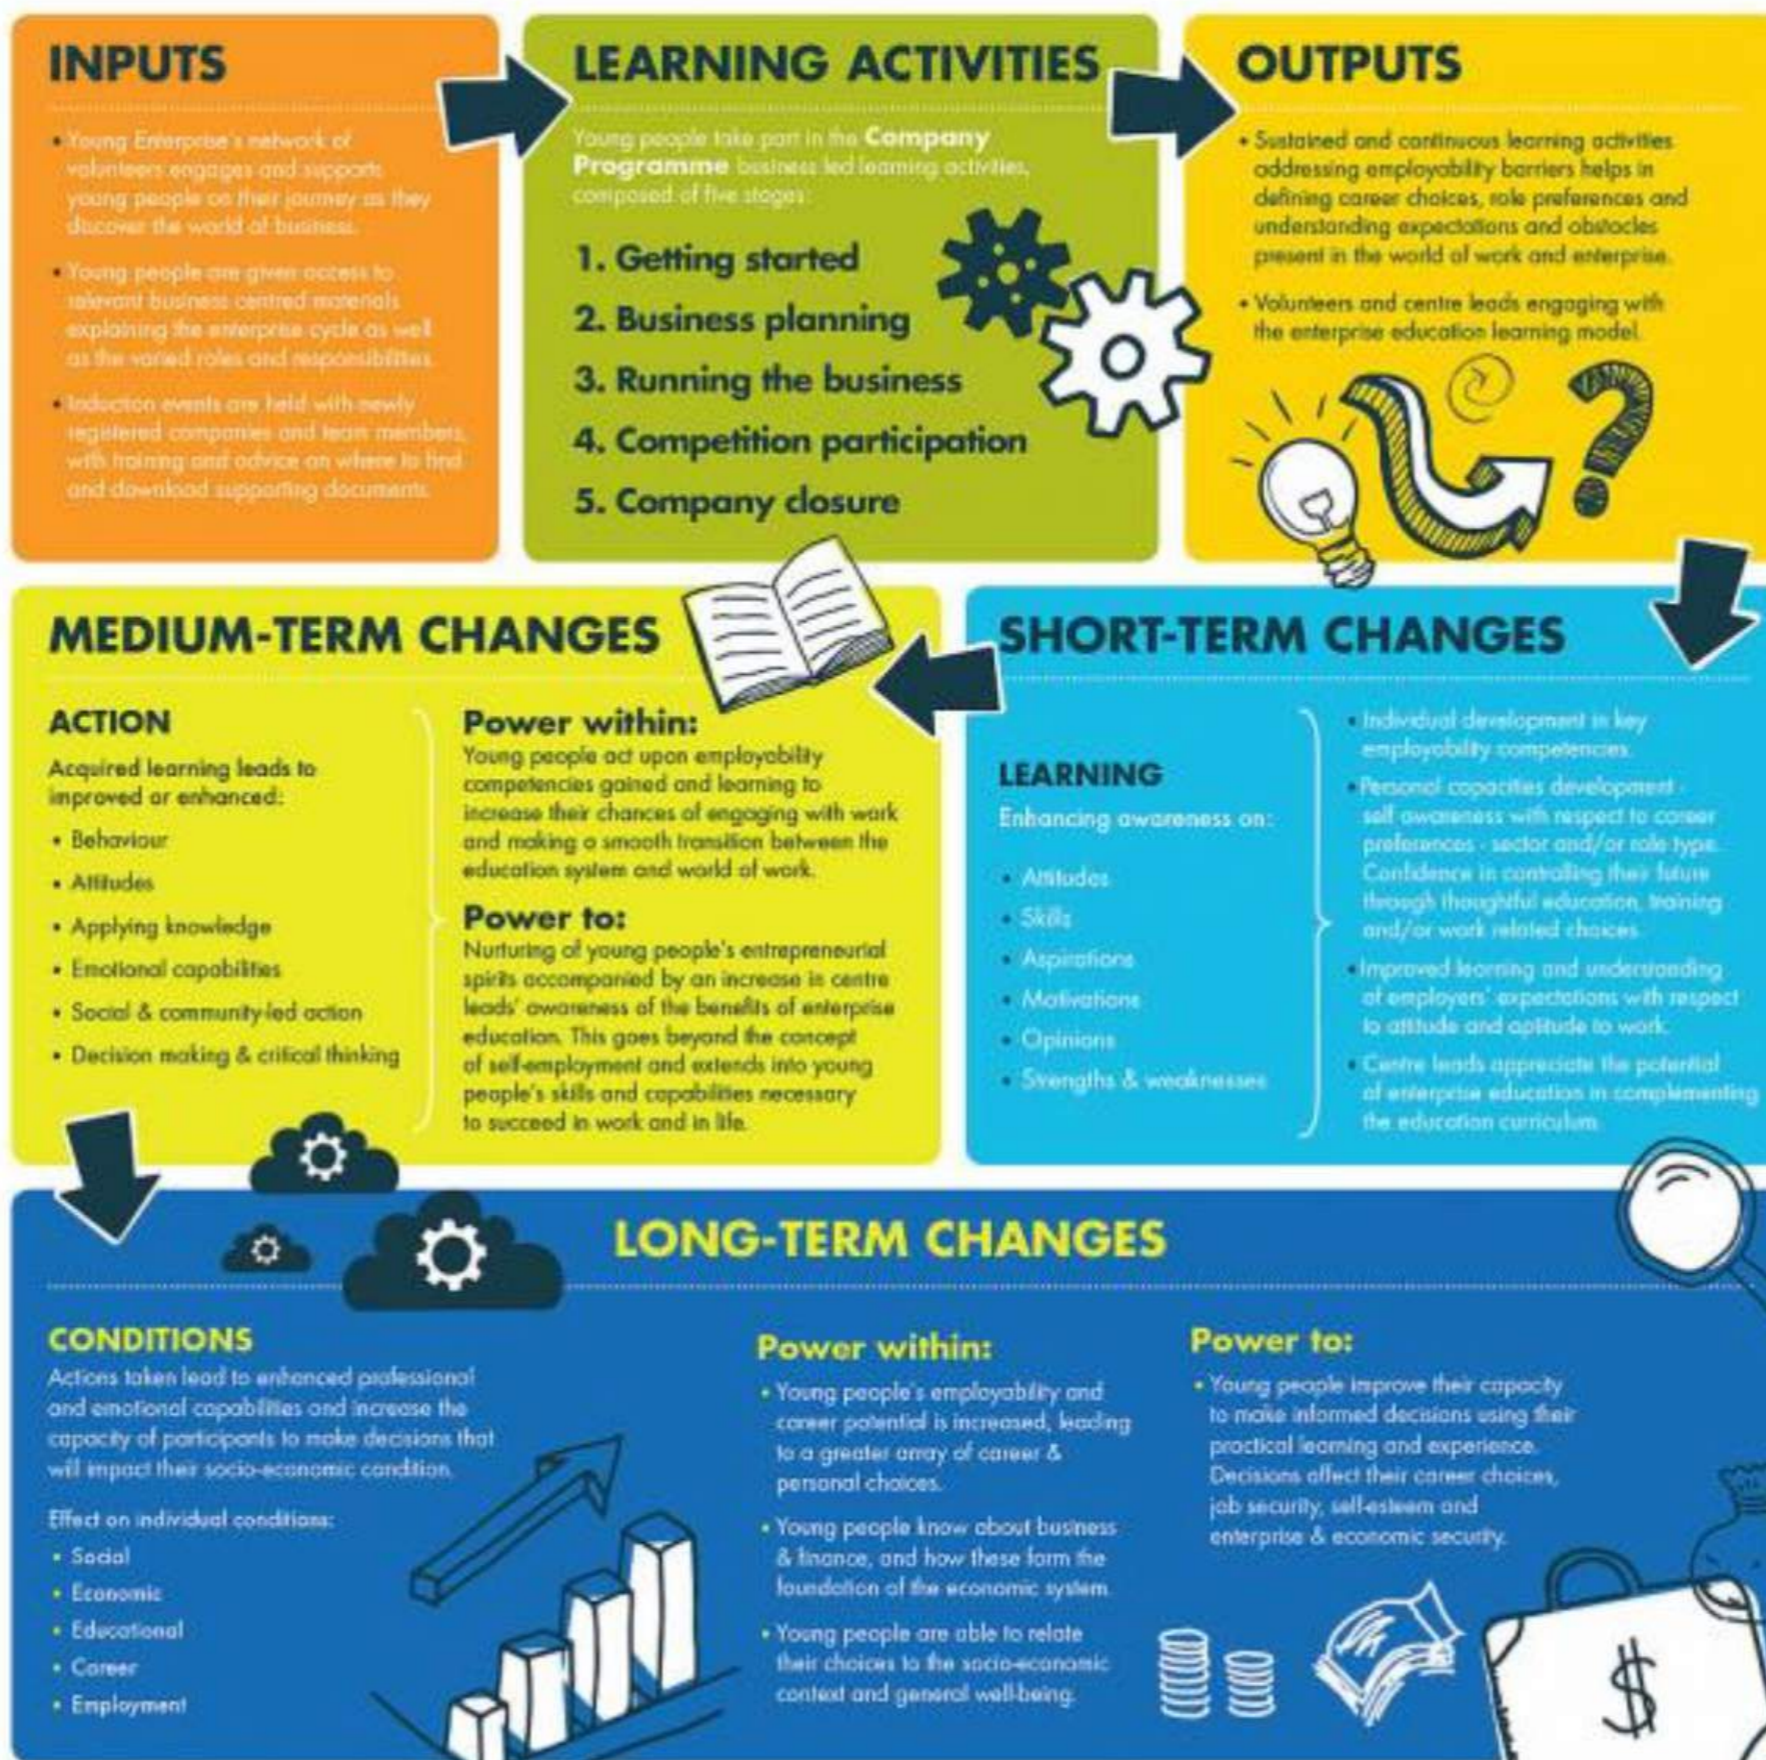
INPUTS

• Young Enterprise's network of volunteers engages and supports young people on their journey as they discover the world of business.

• Young people are given access to relevant business centred materials explaining the enterprise cycle as well as the varied roles and responsibilities.

• Induction events are held with newly registered companies and team members, with training and advice on where to find and download supporting documents.

LEARNING ACTIVITIES

Young people take part in the Company Programme business led learning activities, composed of five stages:

1. Getting started
2. Business planning
3. Running the business
4. Competition participation
5. Company closure

OUTPUTS

• Sustained and continuous learning activities addressing employability barriers helps in defining career choices, role preferences and understanding expectations and obstacles present in the world of work and enterprise.

• Volunteers and centre leads engaging with the enterprise education learning model.

MEDIUM-TERM CHANGES

ACTION
Acquired learning leads to improved or enhanced:
• Behaviour
• Attitudes
• Applying knowledge
• Emotional capabilities
• Social & community-led action
• Decision making & critical thinking

Power within:
Young people act upon employability competencies gained and learning to increase their chances of engaging with work and making a smooth transition between the education system and world of work.

Power to:
Nurturing of young people's entrepreneurial spirits accompanied by an increase in centre leads' awareness of the benefits of enterprise education. This goes beyond the concept of self-employment and extends into young people's skills and capabilities necessary to succeed in work and in life.

SHORT-TERM CHANGES

LEARNING
Enhancing awareness on:
• Attitudes
• Skills
• Aspirations
• Motivations
• Opinions
• Strengths & weaknesses

• Individual development in key employability competencies.
• Personal capacities development - self awareness with respect to career preferences - sector and/or role type. Confidence in controlling their future through thoughtful education, training and/or work related choices.
• Improved learning and understanding of employers' expectations with respect to attitude and aptitude to work.
• Centre leads appreciate the potential of enterprise education in complementing the education curriculum.

LONG-TERM CHANGES

CONDITIONS
Actions taken lead to enhanced professional and emotional capabilities and increase the capacity of participants to make decisions that will impact their socio-economic condition.

Effect on individual conditions:
• Social
• Economic
• Educational
• Career
• Employment

Power within:
• Young people's employability and career potential is increased, leading to a greater array of career & personal choices.
• Young people know about business & finance, and how these form the foundation of the economic system.
• Young people are able to relate their choices to the socio-economic context and general well-being.

Power to:
• Young people improve their capacity to make informed decisions using their practical learning and experience. Decisions affect their career choices, job security, self-esteem and enterprise & economic security.

$